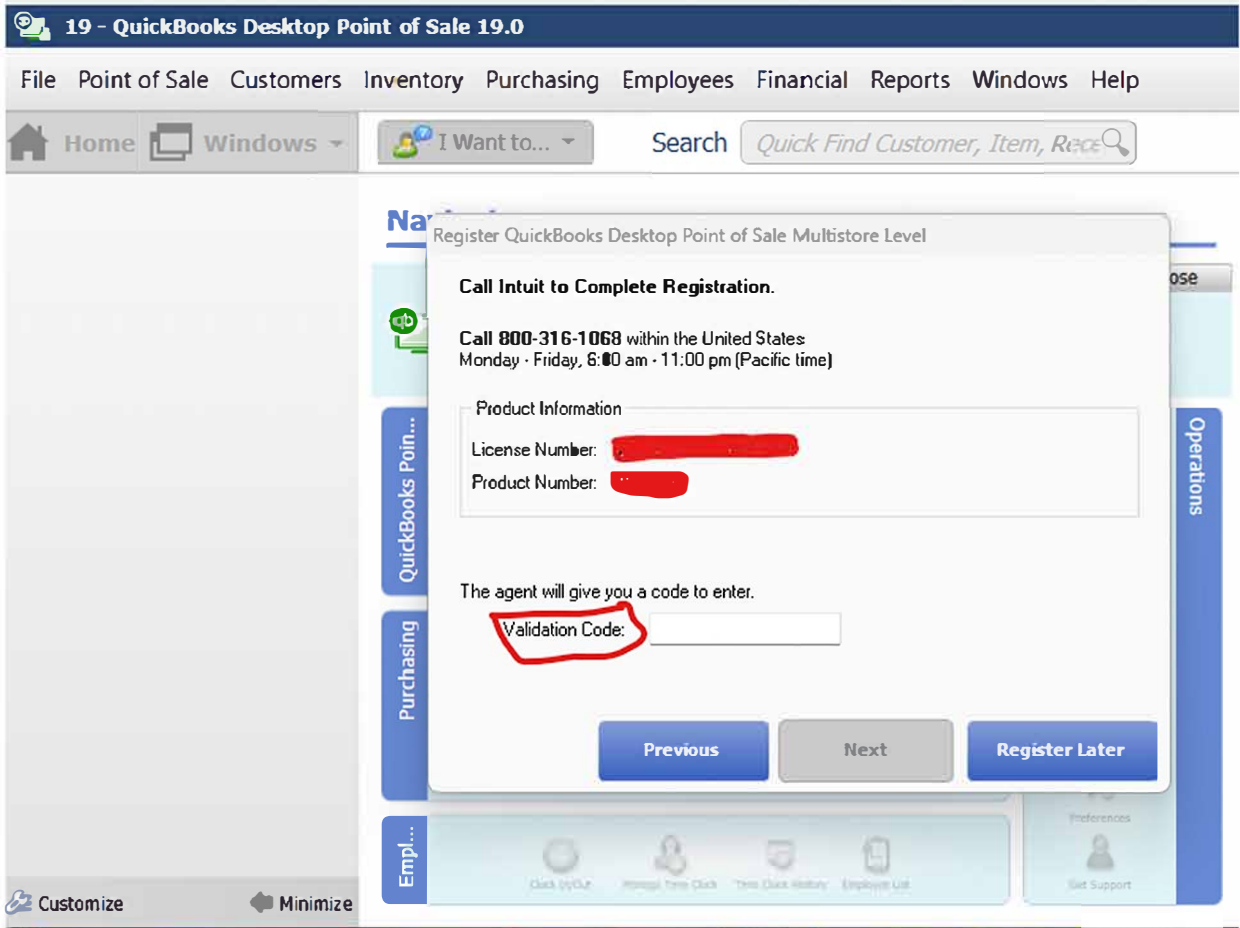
19 - QuickBooks Desktop Point of Sale 19.0

File Point of Sale Customers Inventory Purchasing Employees Financial Reports Windows Help

Home Windows I Want to... Search Quick Find Customer, Item, Rece

Na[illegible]

Register QuickBooks Desktop Point of Sale Multistore Level

Call Intuit to Complete Registration.

Call 800-316-1068 within the United States
Monday - Friday, 6:00 am - 11:00 pm (Pacific time)

Product Information
License Number: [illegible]
Product Number: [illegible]

The agent will give you a code to enter.
Validation Code:

Previous Next Register Later

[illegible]ose

QuickBooks Poin...
Purchasing
Empl...
Operations

Clock In/Out Manage Time Clock Time Clock History Employee List
Preferences
Get Support

Customize Minimize